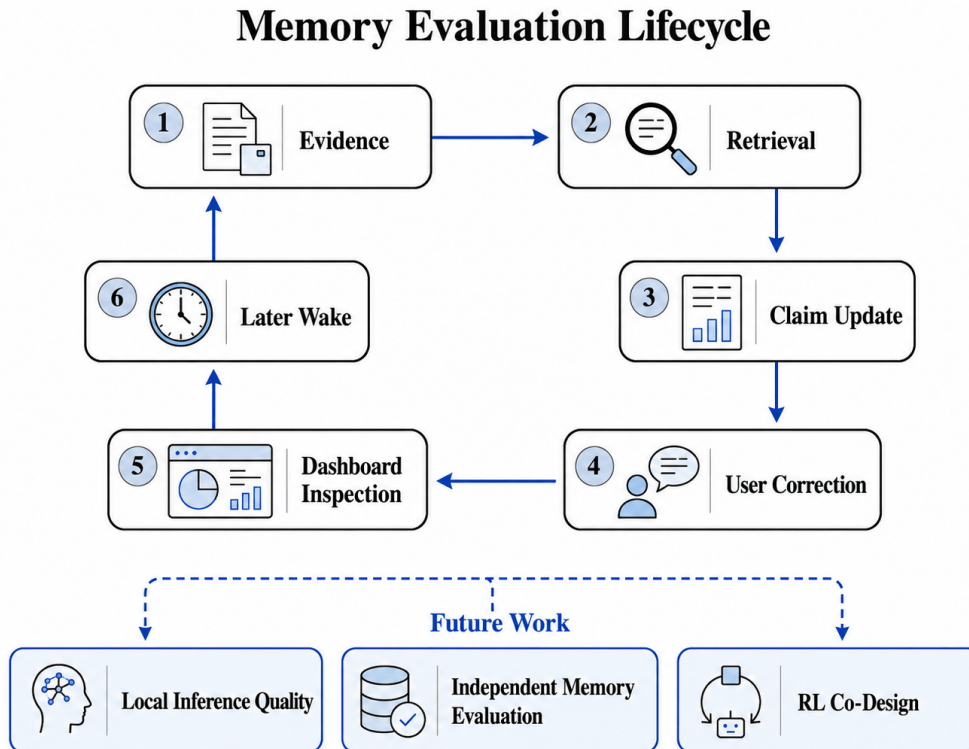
Memory Evaluation Lifecycle

1 Evidence

2 Retrieval

3 Claim Update

4 User Correction

5 Dashboard Inspection

6 Later Wake

Future Work

Local Inference Quality

Independent Memory Evaluation

RL Co-Design